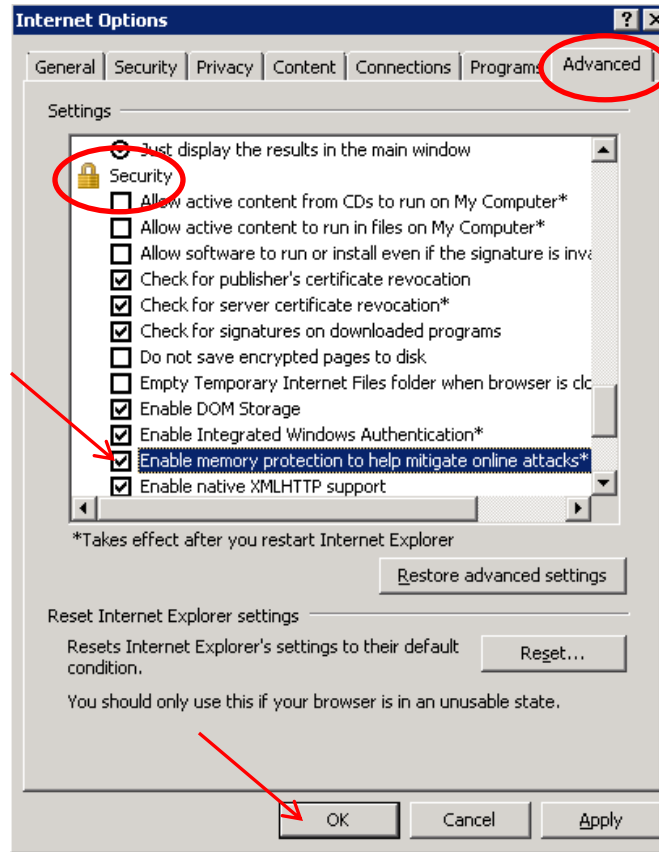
Internet Options

? X

General | Security | Privacy | Content | Connections | Programs | Advanced

Settings

Just display the results in the main window

Security

Allow active content from CDs to run on My Computer*

Allow active content to run in files on My Computer*

Allow software to run or install even if the signature is inva

Check for publisher's certificate revocation

Check for server certificate revocation*

Check for signatures on downloaded programs

Do not save encrypted pages to disk

Empty Temporary Internet Files folder when browser is clo

Enable DOM Storage

Enable Integrated Windows Authentication*

Enable memory protection to help mitigate online attacks*

Enable native XMLHTTP support

*Takes effect after you restart Internet Explorer

Restore advanced settings

Reset Internet Explorer settings

Resets Internet Explorer's settings to their default condition.

Reset...

You should only use this if your browser is in an unusable state.

OK

Cancel

Apply